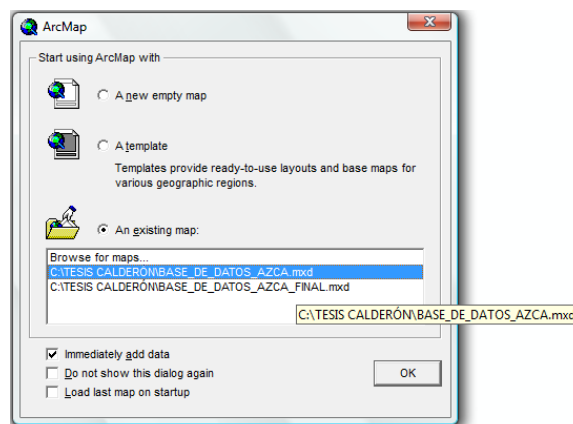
ArcMap

Start using ArcMap with

A new empty map

A template

Templates provide ready-to-use layouts and base maps for various geographic regions.

An existing map:

Browse for maps...
C:\TESIS CALDERÓN\BASE_DE_DATOS_AZCA.mxd
C:\TESIS CALDERÓN\BASE_DE_DATOS_AZCA_FINAL.mxd

C:\TESIS CALDERÓN\BASE_DE_DATOS_AZCA.mxd

Immediately add data
Do not show this dialog again
Load last map on startup

OK